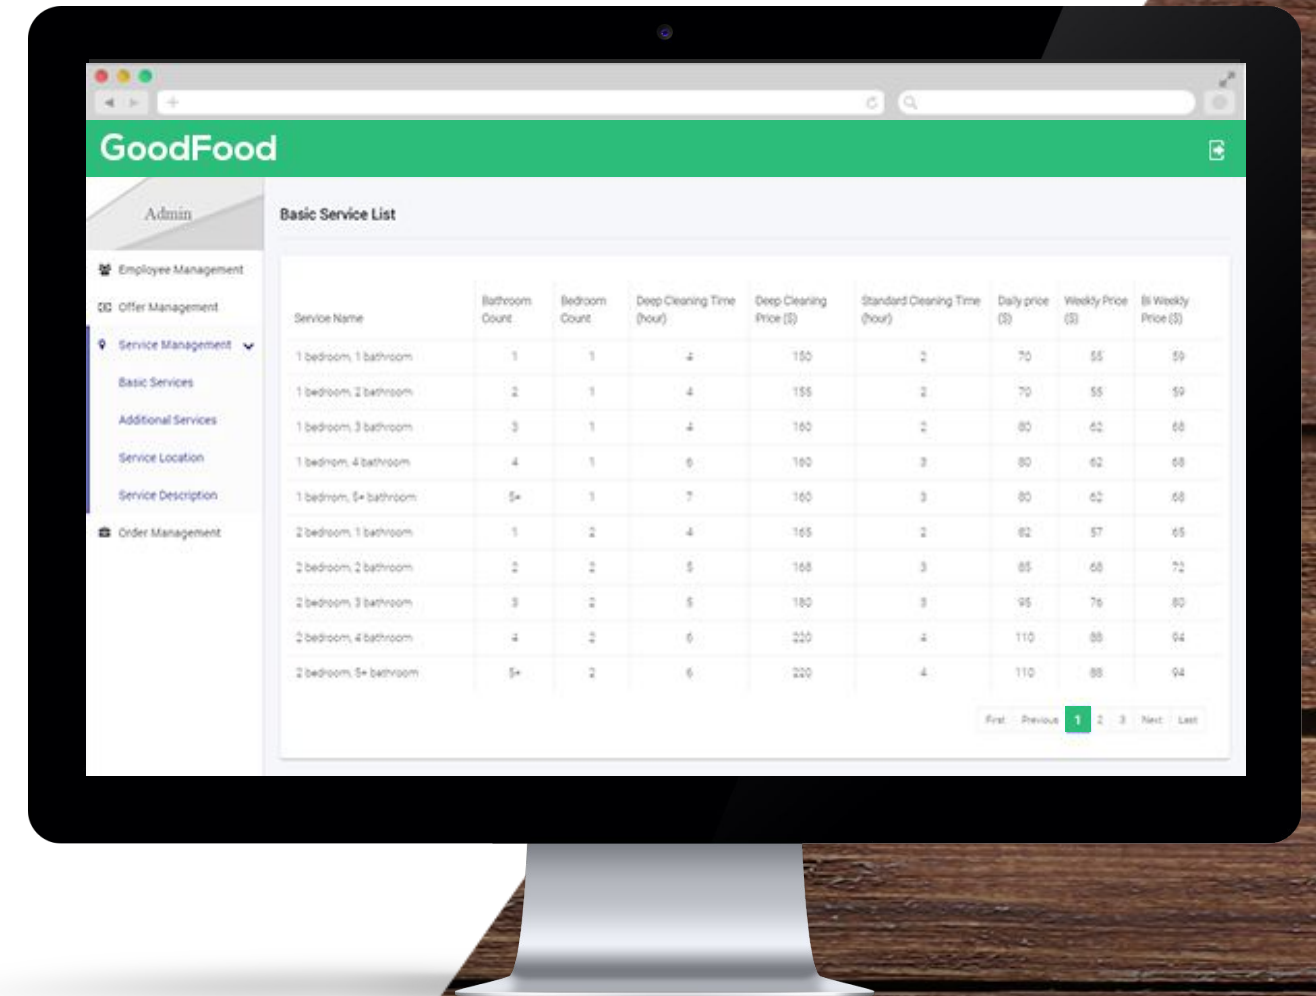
GoodFood

Admin

Employee Management
Offer Management
Service Management
Basic Services
Additional Services
Service Location
Service Description
Order Management

Basic Service List

| Service Name | Bathroom Count | Bedroom Count | Deep Cleaning Time (hour) | Deep Cleaning Price ($) | Standard Cleaning Time (hour) | Daily price ($) | Weekly Price ($) | Bi Weekly Price ($) |
|---|---|---|---|---|---|---|---|---|
| 1 bedroom, 1 bathroom | 1 | 1 | 4 | 150 | 2 | 70 | 55 | 59 |
| 1 bedroom, 2 bathroom | 2 | 1 | 4 | 155 | 2 | 70 | 55 | 59 |
| 1 bedroom, 3 bathroom | 3 | 1 | 4 | 160 | 2 | 80 | 62 | 68 |
| 1 bedrom, 4 bathroom | 4 | 1 | 6 | 160 | 3 | 80 | 62 | 68 |
| 1 bedrom, 5+ bathroom | 5+ | 1 | 7 | 160 | 3 | 80 | 62 | 68 |
| 2 bedroom, 1 bathroom | 1 | 2 | 4 | 165 | 2 | 82 | 57 | 65 |
| 2 bedroom, 2 bathroom | 2 | 2 | 5 | 168 | 3 | 85 | 68 | 72 |
| 2 bedroom, 3 bathroom | 3 | 2 | 5 | 180 | 3 | 95 | 76 | 80 |
| 2 bedroom, 4 bathroom | 4 | 2 | 6 | 220 | 4 | 110 | 88 | 94 |
| 2 bedroom, 5+ bathroom | 5+ | 2 | 6 | 220 | 4 | 110 | 88 | 94 |

First Previous 1 2 3 Next Last